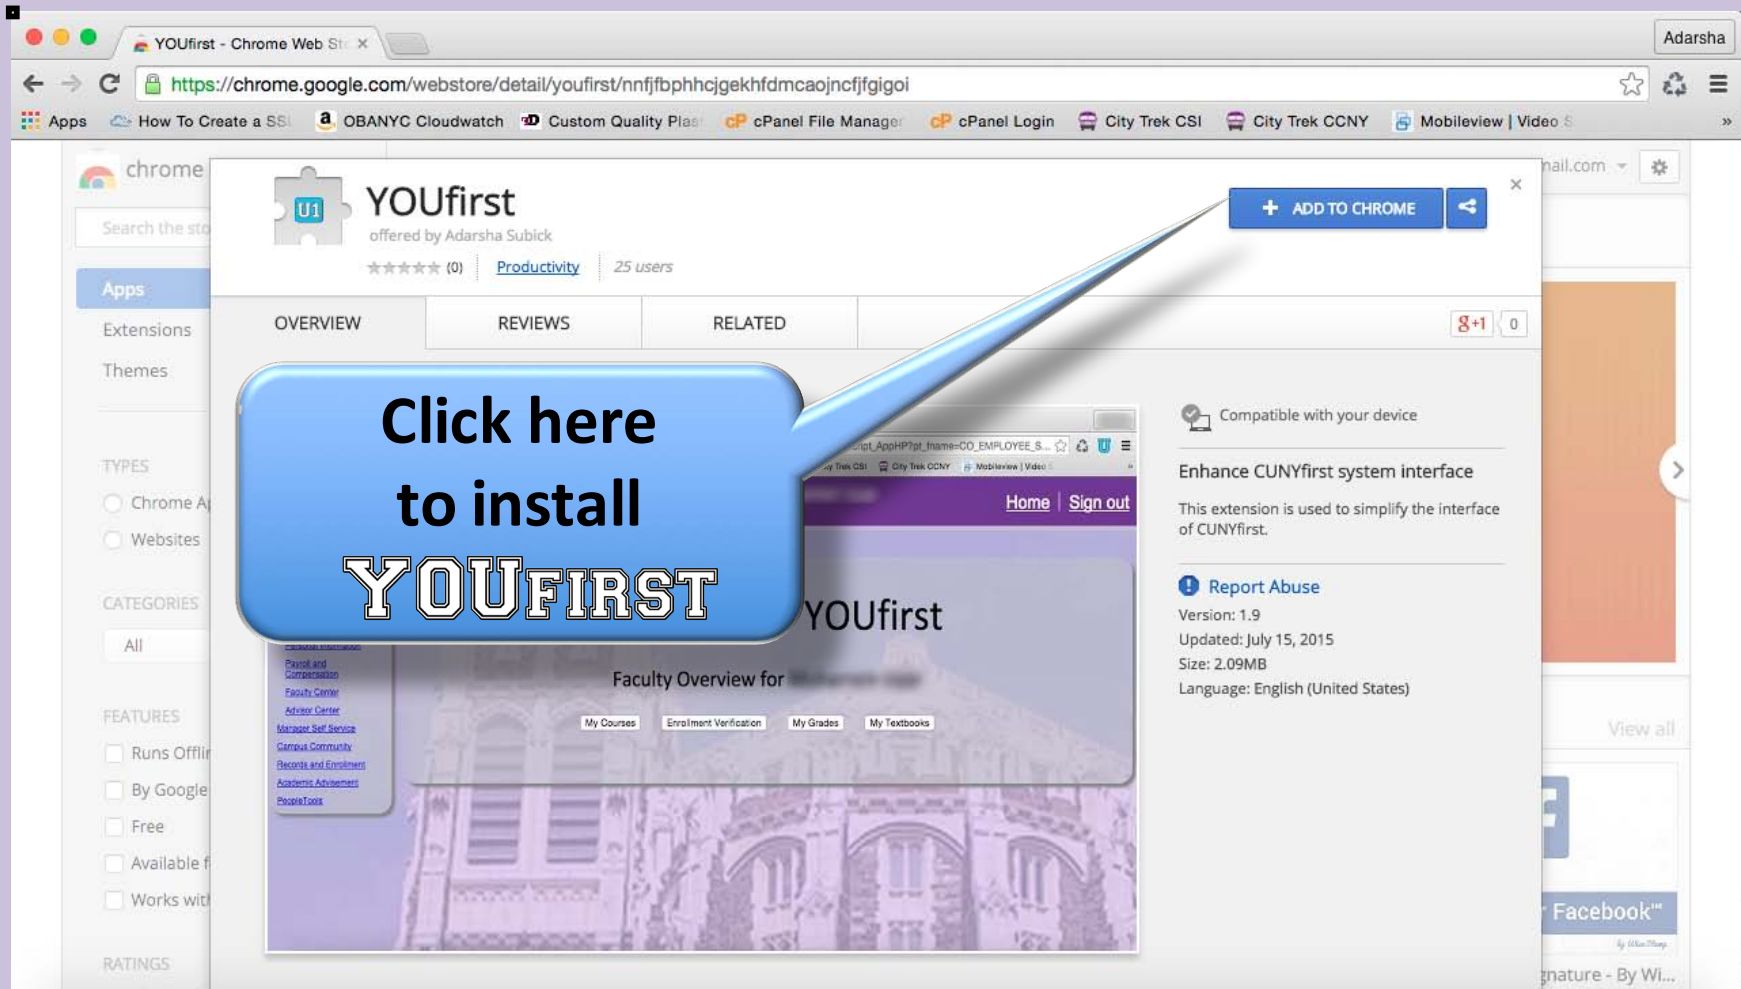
YOUfirst - Chrome Web St ×

Adarsha

https://chrome.google.com/webstore/detail/youfirst/nnfjfbphhcjgekhfdmcaojncfjfgigoi

Apps How To Create a SSL OBANYC Cloudwatch Custom Quality Plas cPanel File Manager cPanel Login City Trek CSI City Trek CCNY Mobileview | Video S »

chrome

Search the sto

Apps
Extensions
Themes

TYPES
Chrome A
Websites

CATEGORIES
All

FEATURES
Runs Offli
By Google
Free
Available f
Works wit

RATINGS

U1

YOUfirst
offered by Adarsha Subick
(0) Productivity 25 users

ADD TO CHROME

×

OVERVIEW REVIEWS RELATED

g+1 0

Click here to install YOUFIRST

Home | Sign out

YOUfirst

Faculty Overview for

My Courses Enrollment Verification My Grades My Textbooks

Payroll and Compensation
Faculty Center
Advisor Center
Manager Self Service
Campus Community
Records and Enrollment
Academic Advisement
PeopleTools

Compatible with your device

Enhance CUNYfirst system interface

This extension is used to simplify the interface of CUNYfirst.

Report Abuse
Version: 1.9
Updated: July 15, 2015
Size: 2.09MB
Language: English (United States)

nail.com

View all

Facebook™

gnature - By Wi...